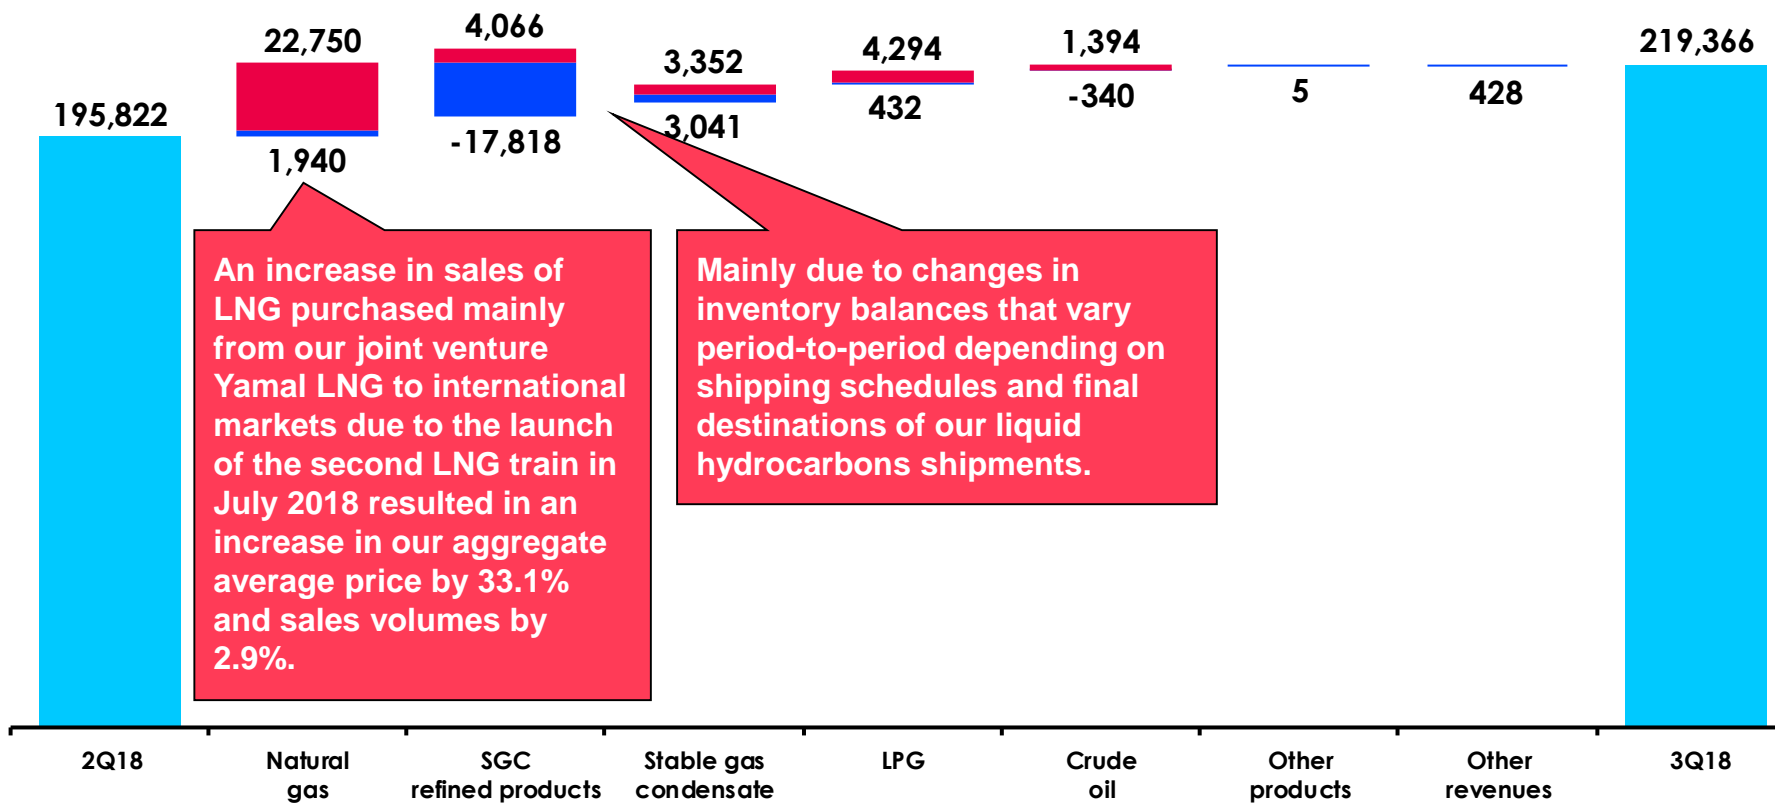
195,822

22,750

1,940

4,066

-17,818

3,352

3,041

4,294

432

1,394

-340

5

428

219,366

An increase in sales of LNG purchased mainly from our joint venture Yamal LNG to international markets due to the launch of the second LNG train in July 2018 resulted in an increase in our aggregate average price by 33.1% and sales volumes by 2.9%.

Mainly due to changes in inventory balances that vary period-to-period depending on shipping schedules and final destinations of our liquid hydrocarbons shipments.

2Q18

Natural gas

SGC refined products

Stable gas condensate

LPG

Crude oil

Other products

Other revenues

3Q18